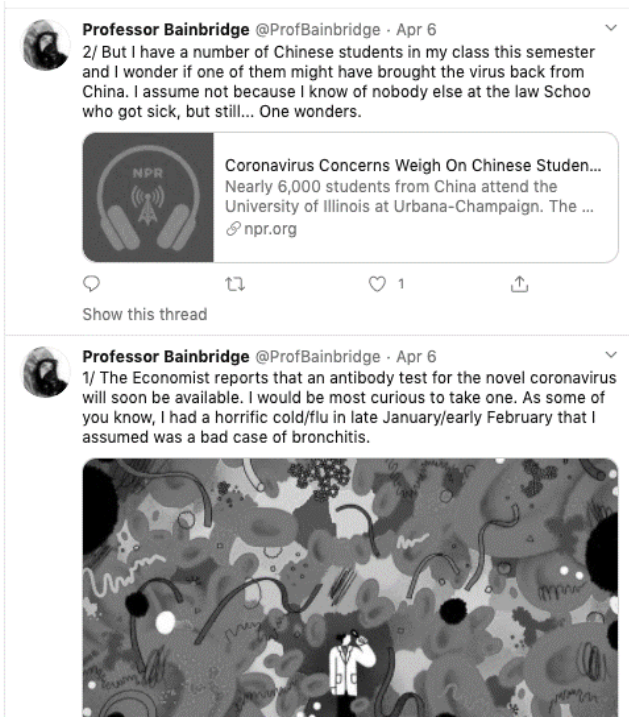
Professor Bainbridge @ProfBainbridge · Apr 6
2/ But I have a number of Chinese students in my class this semester and I wonder if one of them might have brought the virus back from China. I assume not because I know of nobody else at the law Schoo who got sick, but still... One wonders.

NPR

Coronavirus Concerns Weigh On Chinese Studen...
Nearly 6,000 students from China attend the University of Illinois at Urbana-Champaign. The ...
npr.org

1

Show this thread

Professor Bainbridge @ProfBainbridge · Apr 6
1/ The Economist reports that an antibody test for the novel coronavirus will soon be available. I would be most curious to take one. As some of you know, I had a horrific cold/flu in late January/early February that I assumed was a bad case of bronchitis.